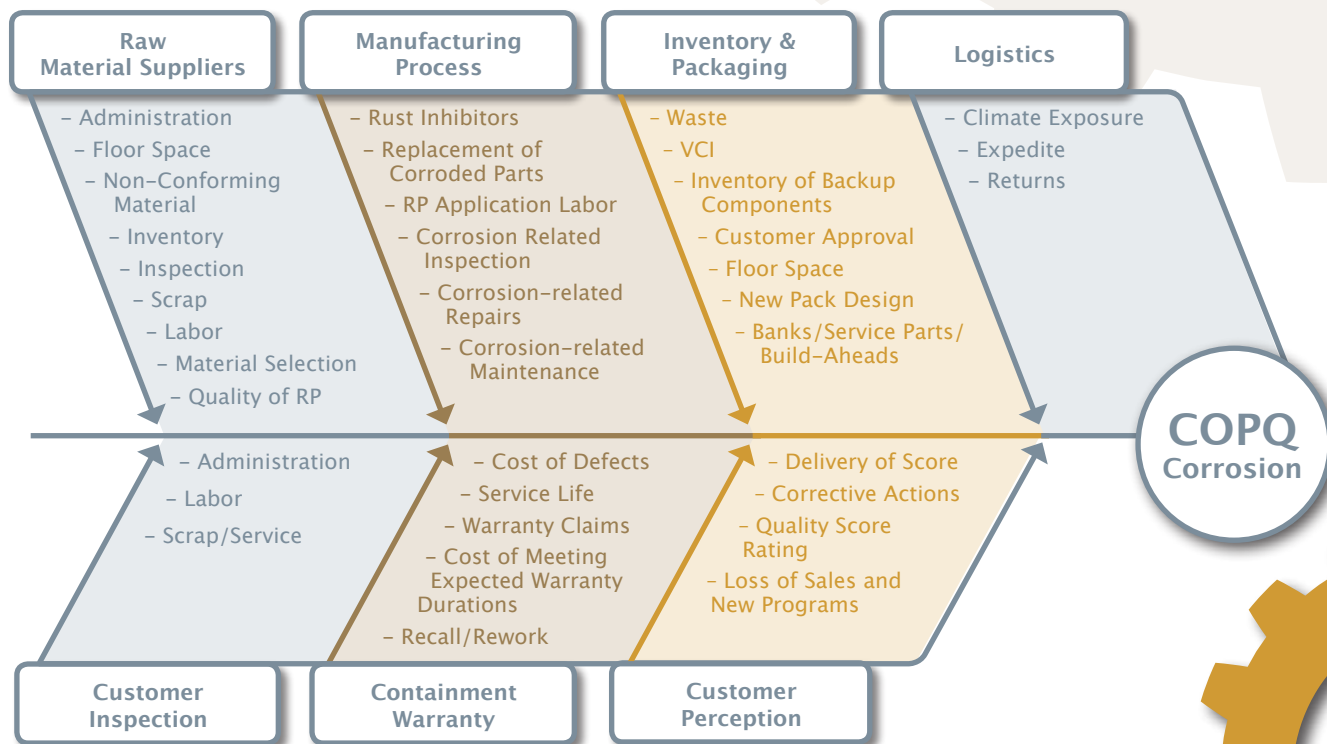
Raw Material Suppliers

Manufacturing Process

Inventory & Packaging

Logistics

- Administration
- Floor Space
- Non-Conforming Material
- Inventory
- Inspection
- Scrap
- Labor
- Material Selection
- Quality of RP

- Rust Inhibitors
- Replacement of Corroded Parts
- RP Application Labor
- Corrosion Related Inspection
- Corrosion-related Repairs
- Corrosion-related Maintenance

- Waste
- VCI
- Inventory of Backup Components
- Customer Approval
- Floor Space
- New Pack Design
- Banks/Service Parts/ Build-Aheads

- Climate Exposure
- Expedite
- Returns

COPQ Corrosion

- Administration
- Labor
- Scrap/Service

- Cost of Defects
- Service Life
- Warranty Claims
- Cost of Meeting Expected Warranty Durations
- Recall/Rework

- Delivery of Score
- Corrective Actions
- Quality Score Rating
- Loss of Sales and New Programs

Customer Inspection

Containment Warranty

Customer Perception